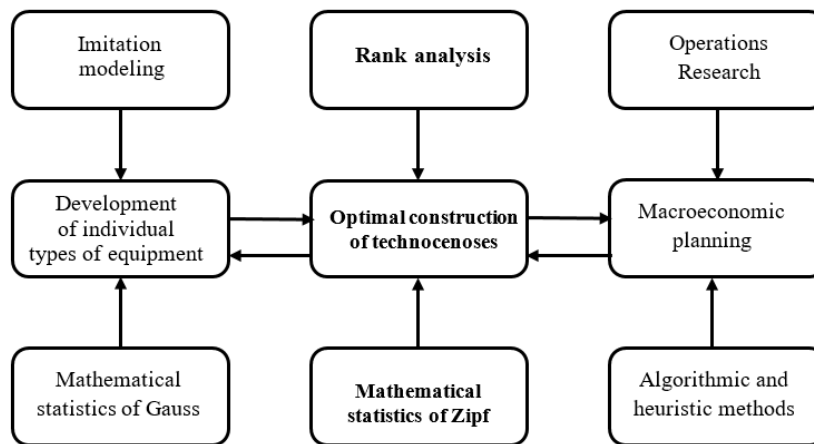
Imitation modeling

Rank analysis

Operations Research

Development of individual types of equipment

Optimal construction of technocenoses

Macroeconomic planning

Mathematical statistics of Gauss

Mathematical statistics of Zipf

Algorithmic and heuristic methods